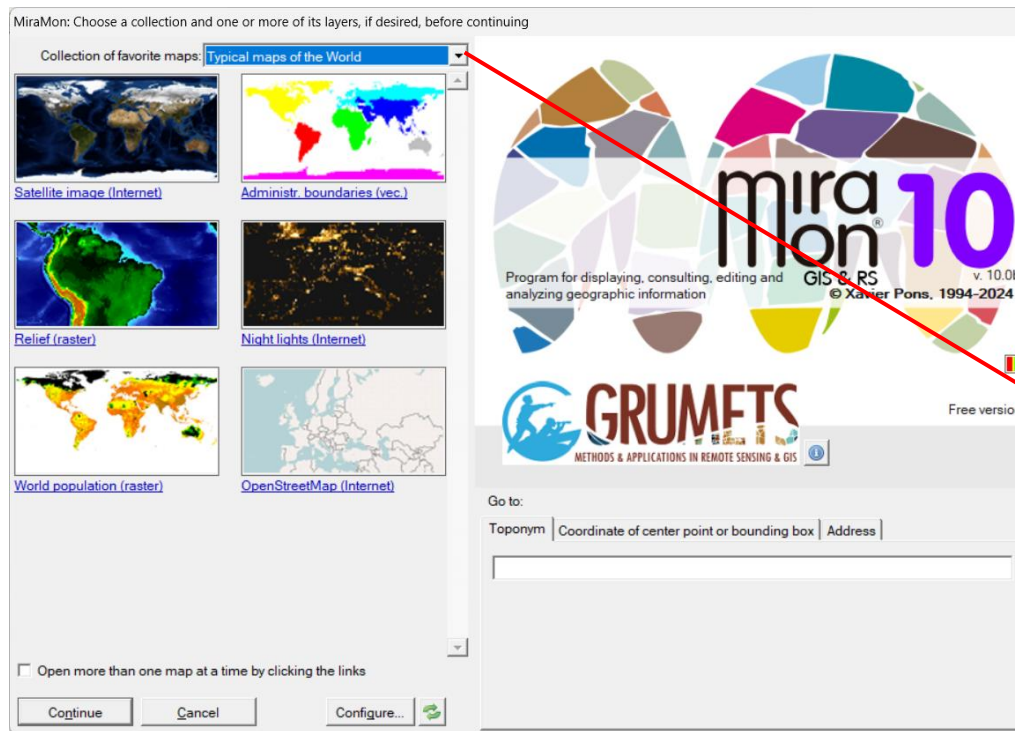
MiraMon: Choose a collection and one or more of its layers, if desired, before continuing

Collection of favorite maps: Typical maps of the World

Satellite image (Internet)

Administr. boundaries (vec.)

Relief (raster)

Night lights (Internet)

World population (raster)

OpenStreetMap (Internet)

Open more than one map at a time by clicking the links

Continue

Cancel

Configure...

mira Mon® 10

GIS & RS

v. 10.0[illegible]

Program for displaying, consulting, editing and analyzing geographic information

© Xavier Pons, 1994-2024

GRUMETS

METHODS & APPLICATIONS IN REMOTE SENSING & GIS

Free versio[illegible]

Go to:

Toponym

Coordinate of center point or bounding box

Address